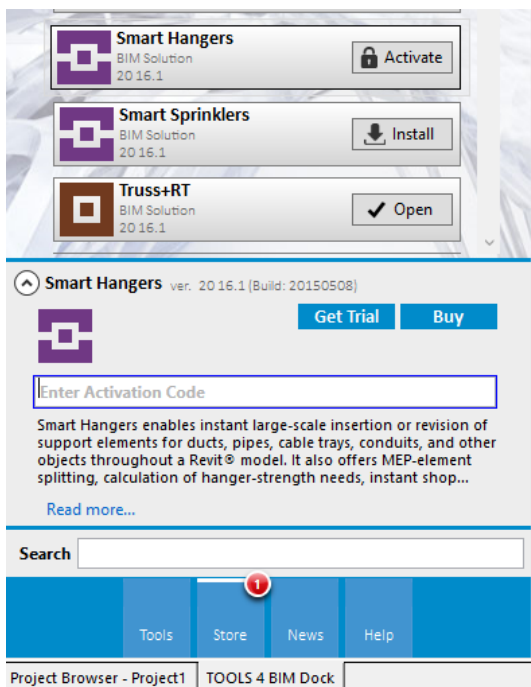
Smart Hangers
BIM Solution
2016.1
Activate

Smart Sprinklers
BIM Solution
2016.1
Install

Truss+RT
BIM Solution
2016.1
Open

Smart Hangers ver. 2016.1 (Build: 20150508)

Get Trial
Buy

Enter Activation Code

Smart Hangers enables instant large-scale insertion or revision of support elements for ducts, pipes, cable trays, conduits, and other objects throughout a Revit® model. It also offers MEP-element splitting, calculation of hanger-strength needs, instant shop...

Read more...

Search

1
Tools
Store
News
Help

Project Browser - Project1
TOOLS 4 BIM Dock